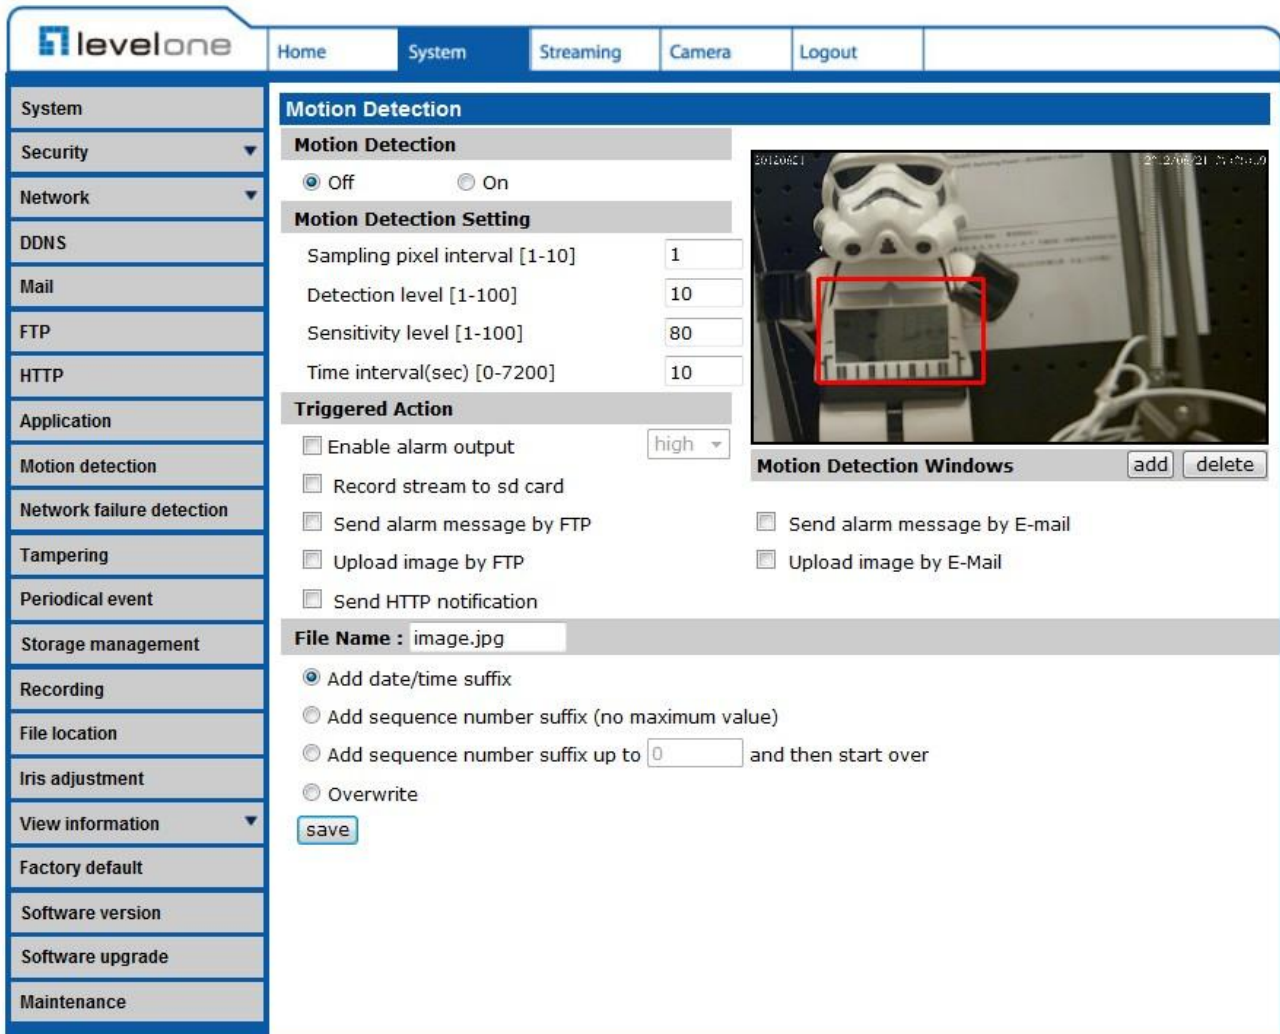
levelone

Home System Streaming Camera Logout

System
Security
Network
DDNS
Mail
FTP
HTTP
Application
Motion detection
Network failure detection
Tampering
Periodical event
Storage management
Recording
File location
Iris adjustment
View information
Factory default
Software version
Software upgrade
Maintenance

Motion Detection

Motion Detection

Off On

Motion Detection Setting

| Sampling pixel interval [1-10] | 1 |
|---|---|
| Detection level [1-100] | 10 |
| Sensitivity level [1-100] | 80 |
| Time interval(sec) [0-7200] | 10 |

Triggered Action

Enable alarm output high

Record stream to sd card

Send alarm message by FTP

Upload image by FTP

Send HTTP notification

20120621 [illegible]

Motion Detection Windows add delete

Send alarm message by E-mail

Upload image by E-Mail

File Name : image.jpg

Add date/time suffix

Add sequence number suffix (no maximum value)

Add sequence number suffix up to 0 and then start over

Overwrite

save